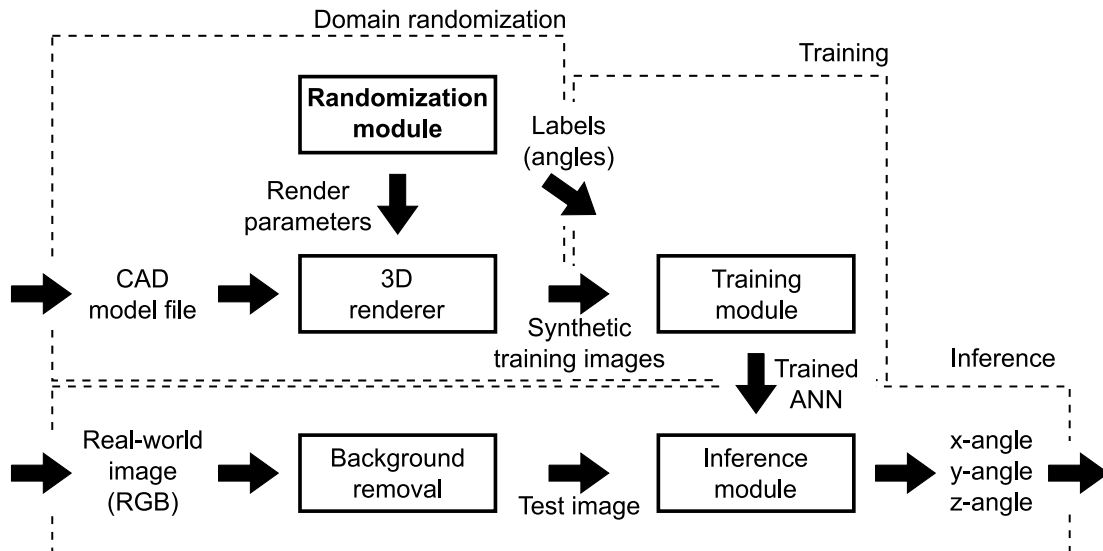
Domain randomization

Training

Randomization module

Labels (angles)

Render parameters

CAD model file

3D renderer

Training module

Synthetic training images

Trained ANN

Inference

Real-world image (RGB)

Background removal

Test image

Inference module

x-angle
y-angle
z-angle